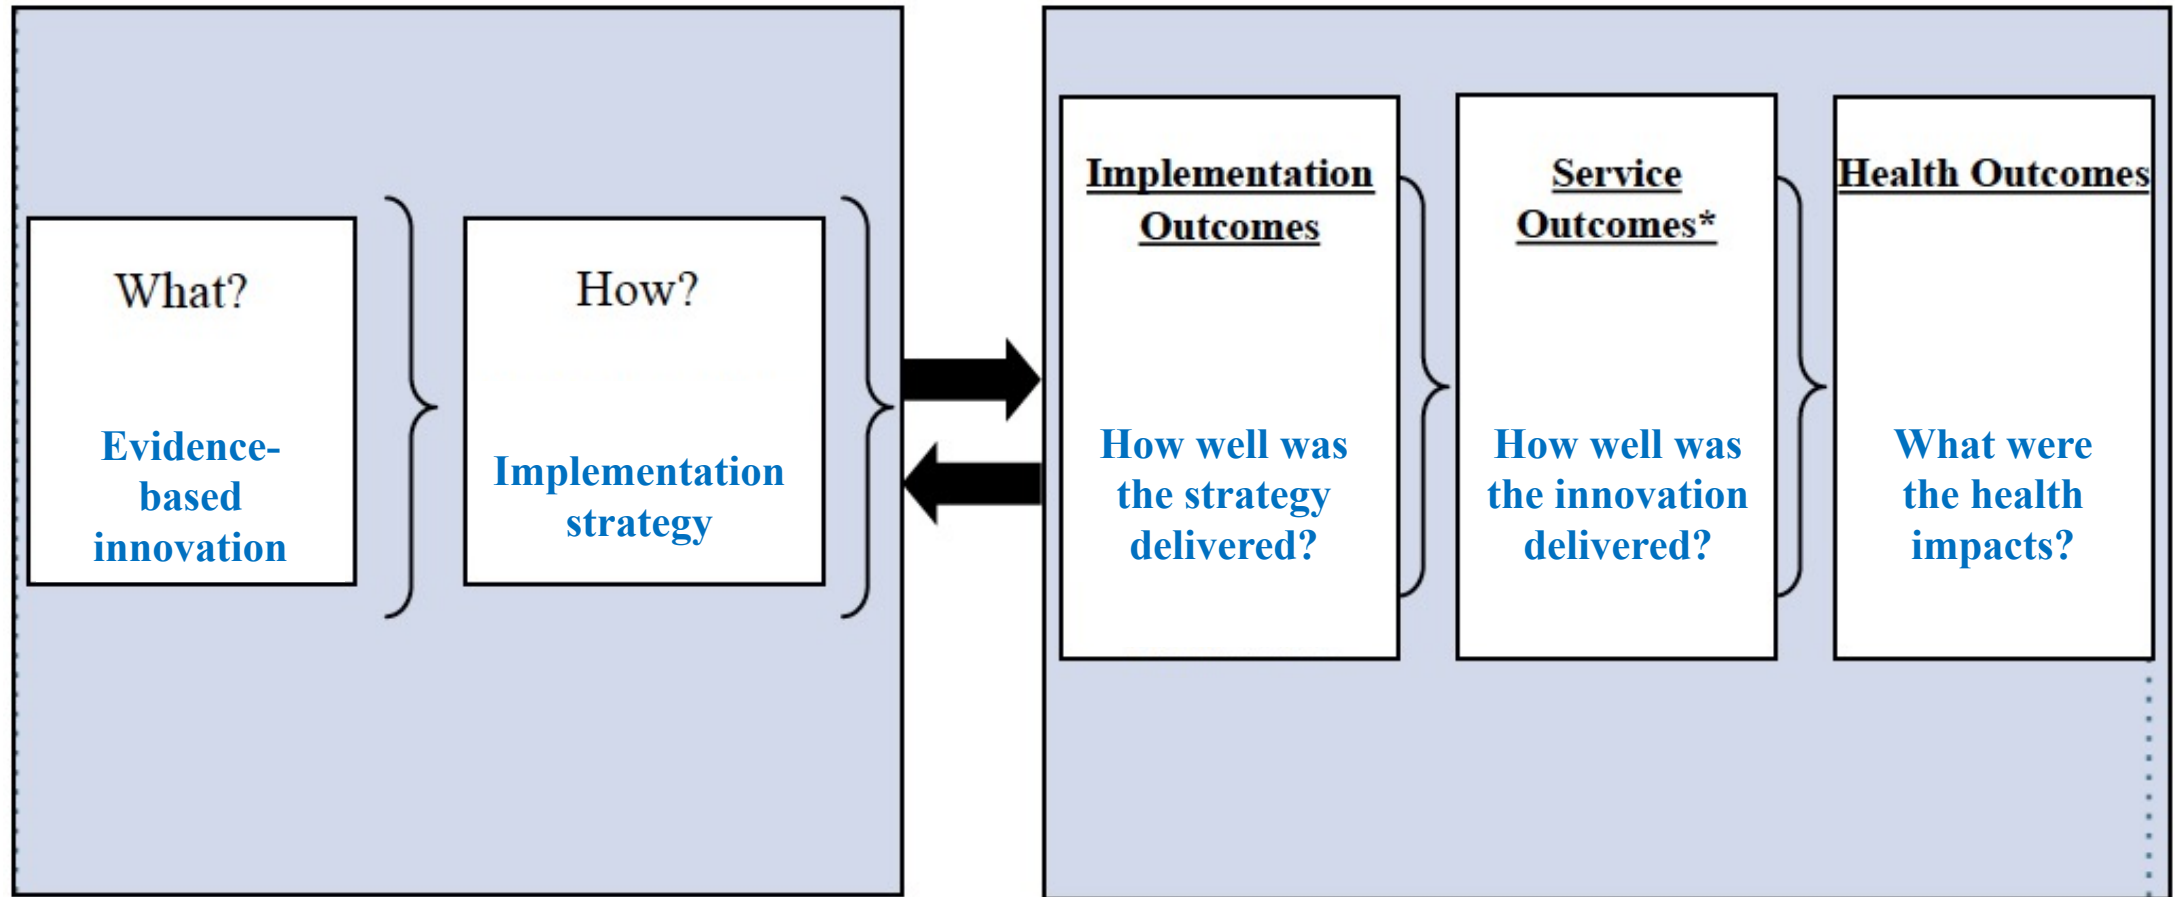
What?

Evidence-based innovation

How?

Implementation strategy

Implementation Outcomes

How well was the strategy delivered?

Service Outcomes*

How well was the innovation delivered?

Health Outcomes

What were the health impacts?